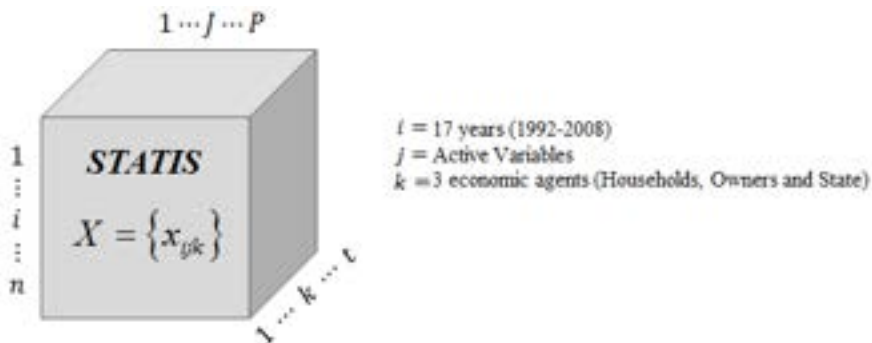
$1 \cdots J \cdots P$

$1$
$\vdots$
$i$
$\vdots$
$n$

STATIS

$X = \{x_{ijk}\}$

$1 \cdots k \cdots t$

$i$ = 17 years (1992-2008)
$j$ = Active Variables
$k$ =3 economic agents (Households, Owners and State)